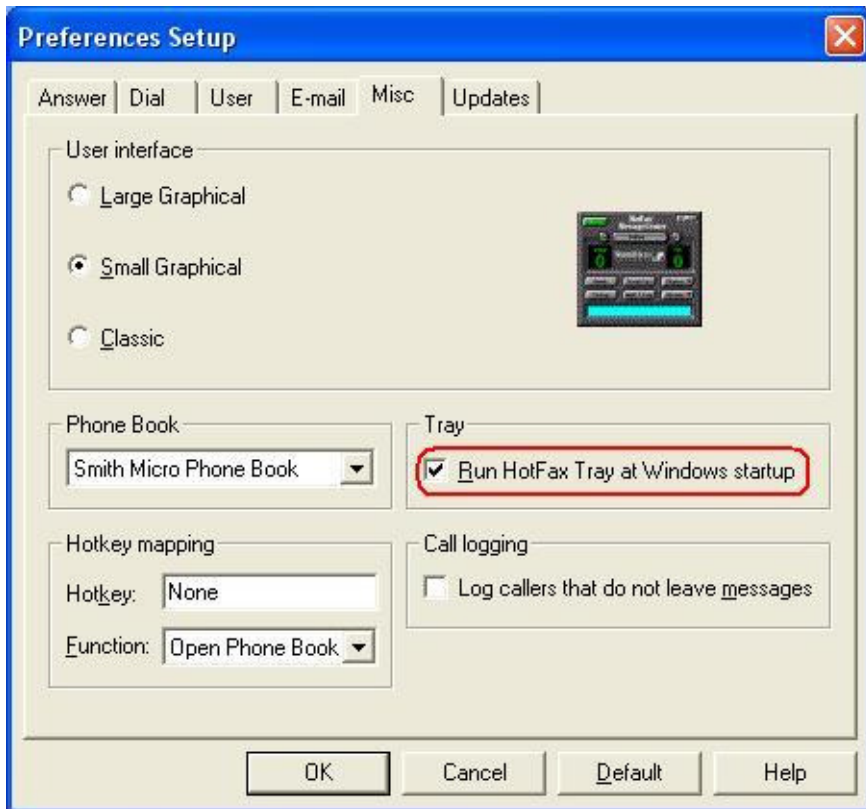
Preferences Setup

Answer | Dial | User | E-mail | Misc | Updates

User interface

Large Graphical

Small Graphical

Classic

Phone Book

Smith Micro Phone Book

Tray

Run HotFax Tray at Windows startup

Hotkey mapping

Hotkey: None

Function: Open Phone Book

Call logging

Log callers that do not leave messages

OK | Cancel | Default | Help